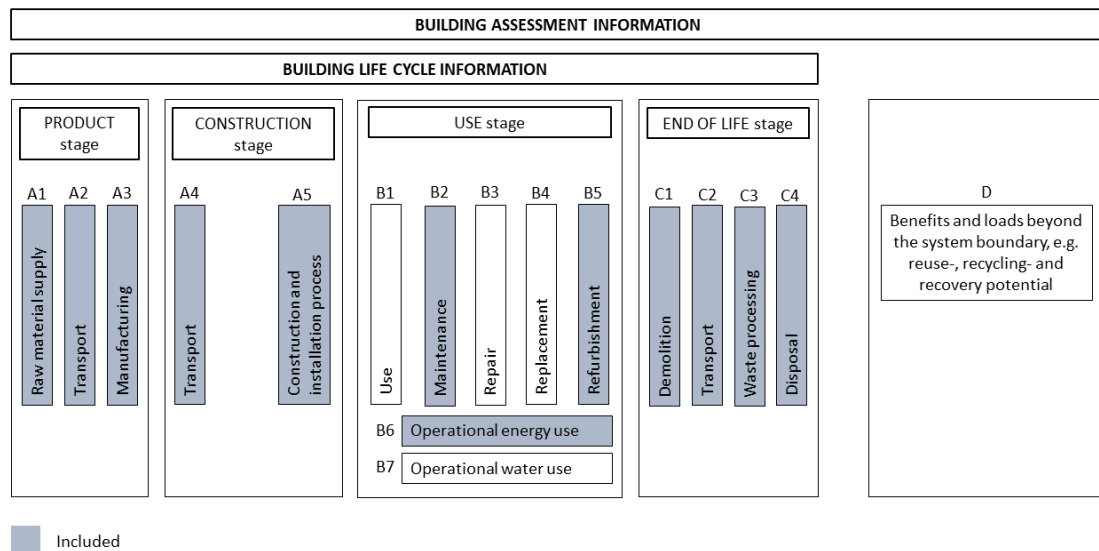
BUILDING ASSESSMENT INFORMATION

BUILDING LIFE CYCLE INFORMATION

PRODUCT stage

A1 A2 A3

Raw material supply

Transport

Manufacturing

CONSTRUCTION stage

A4 A5

Transport

Construction and installation process

USE stage

B1 B2 B3 B4 B5

Use

Maintenance

Repair

Replacement

Refurbishment

B6 Operational energy use

B7 Operational water use

END OF LIFE stage

C1 C2 C3 C4

Demolition

Transport

Waste processing

Disposal

D

Benefits and loads beyond the system boundary, e.g. reuse-, recycling- and recovery potential

Included